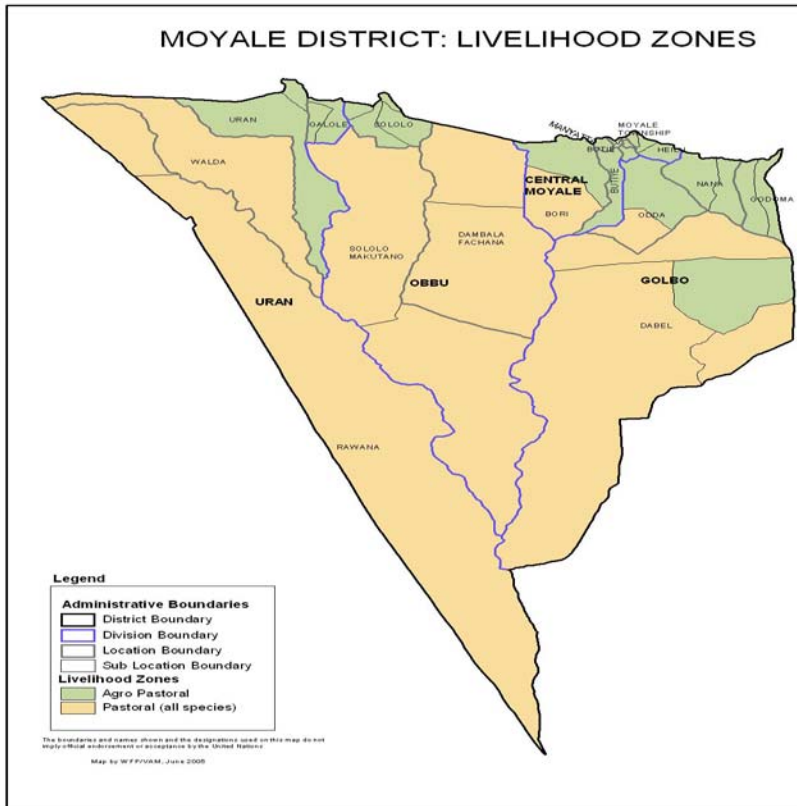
MOYALE DISTRICT: LIVELIHOOD ZONES

URAN
GALOLE
SOLOLO
MANYATTA
MOYALE TOWNSHIP
BIDIE
HEILU
WALDA
CENTRAL MOYALE
BUTIYE
NANA
GODOMA
BORI
ODDA
DAMBALA FACHANA
SOLOLO MAKUTANO
OBBU
GOLBO
URAN
DABEL
RAWANA

Legend
Administrative Boundaries
District Boundary
Division Boundary
Location Boundary
Sub Location Boundary
Livelihood Zones
Agro Pastoral
Pastoral (all species)

The boundaries and names shown and the designations used on this map do not imply official endorsement or acceptance by the United Nations

Map by WFP/VAM, June 2005